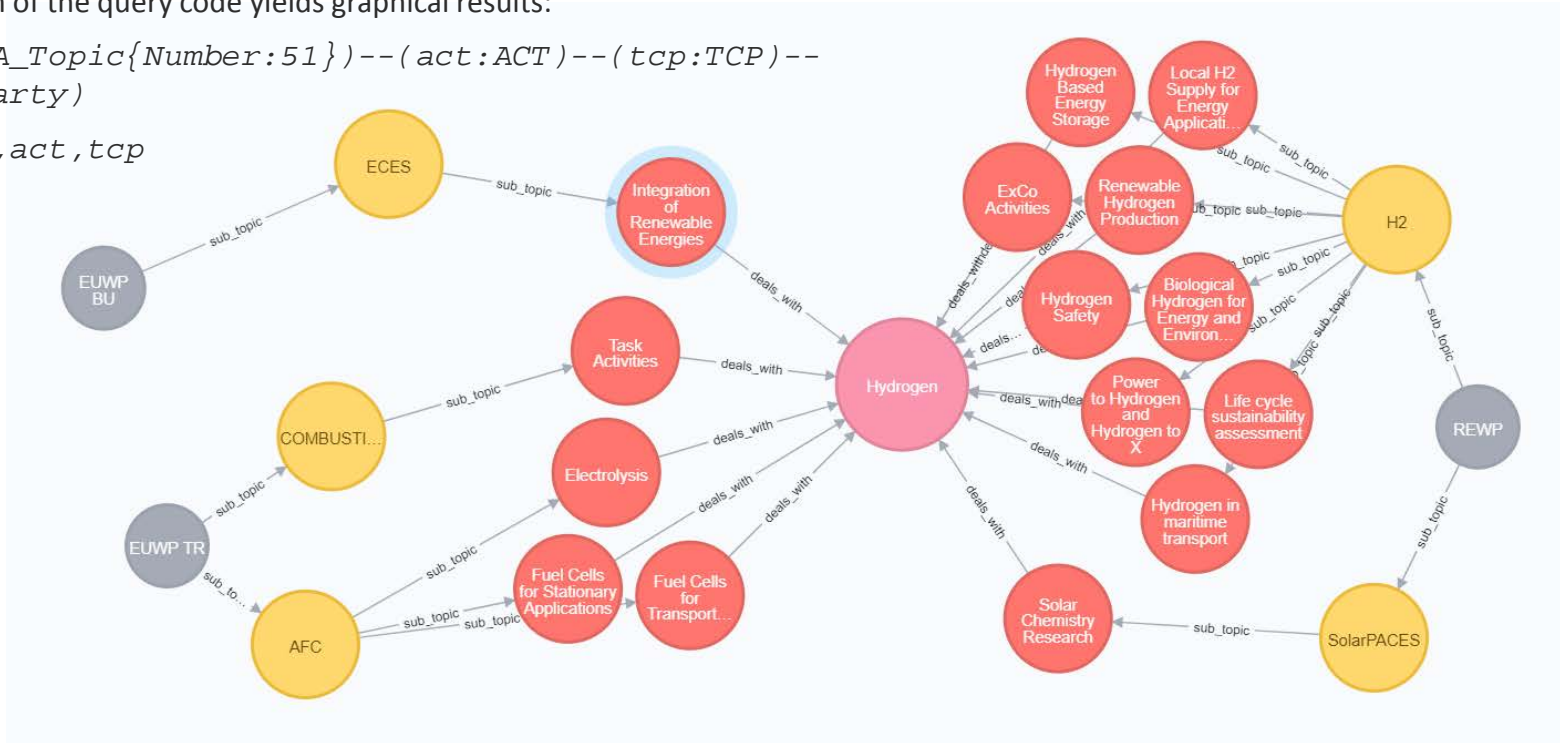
n of the query code yields graphical results:

A_Topic{Number:51})--(act:ACT)--(tcp:TCP)--
arty)

,act,tcp

ECES
sub_topic
Integration of Renewable Energies
sub_topic
EUWP BU
deals_with
Task Activities
deals_with
sub_topic
COMBUSTI...
deals_with
Electrolysis
sub_topic
EUWP TR
sub_to...
sub_topic
deals_with
deals_with
Fuel Cells for Stationary Applications
Fuel Cells for Transport...
sub_topic
sub_topic
AFC
Hydrogen
Hydrogen Based Energy Storage
Local H2 Supply for Energy Applicati...
ExCo Activities
Renewable Hydrogen Production
Hydrogen Safety
Biological Hydrogen for Energy and Environ...
Power to Hydrogen and Hydrogen to X
Life cycle sustainability assessment
Hydrogen in maritime transport
deals_with
deals_with
deals_with
deals_with
deals_with
Solar Chemistry Research
sub_topic
sub_topic
sub_topic
sub_topic
sub_topic
sub_topic
sub_topic
H2
sub_topic
REWP
sub_topic
SolarPACES